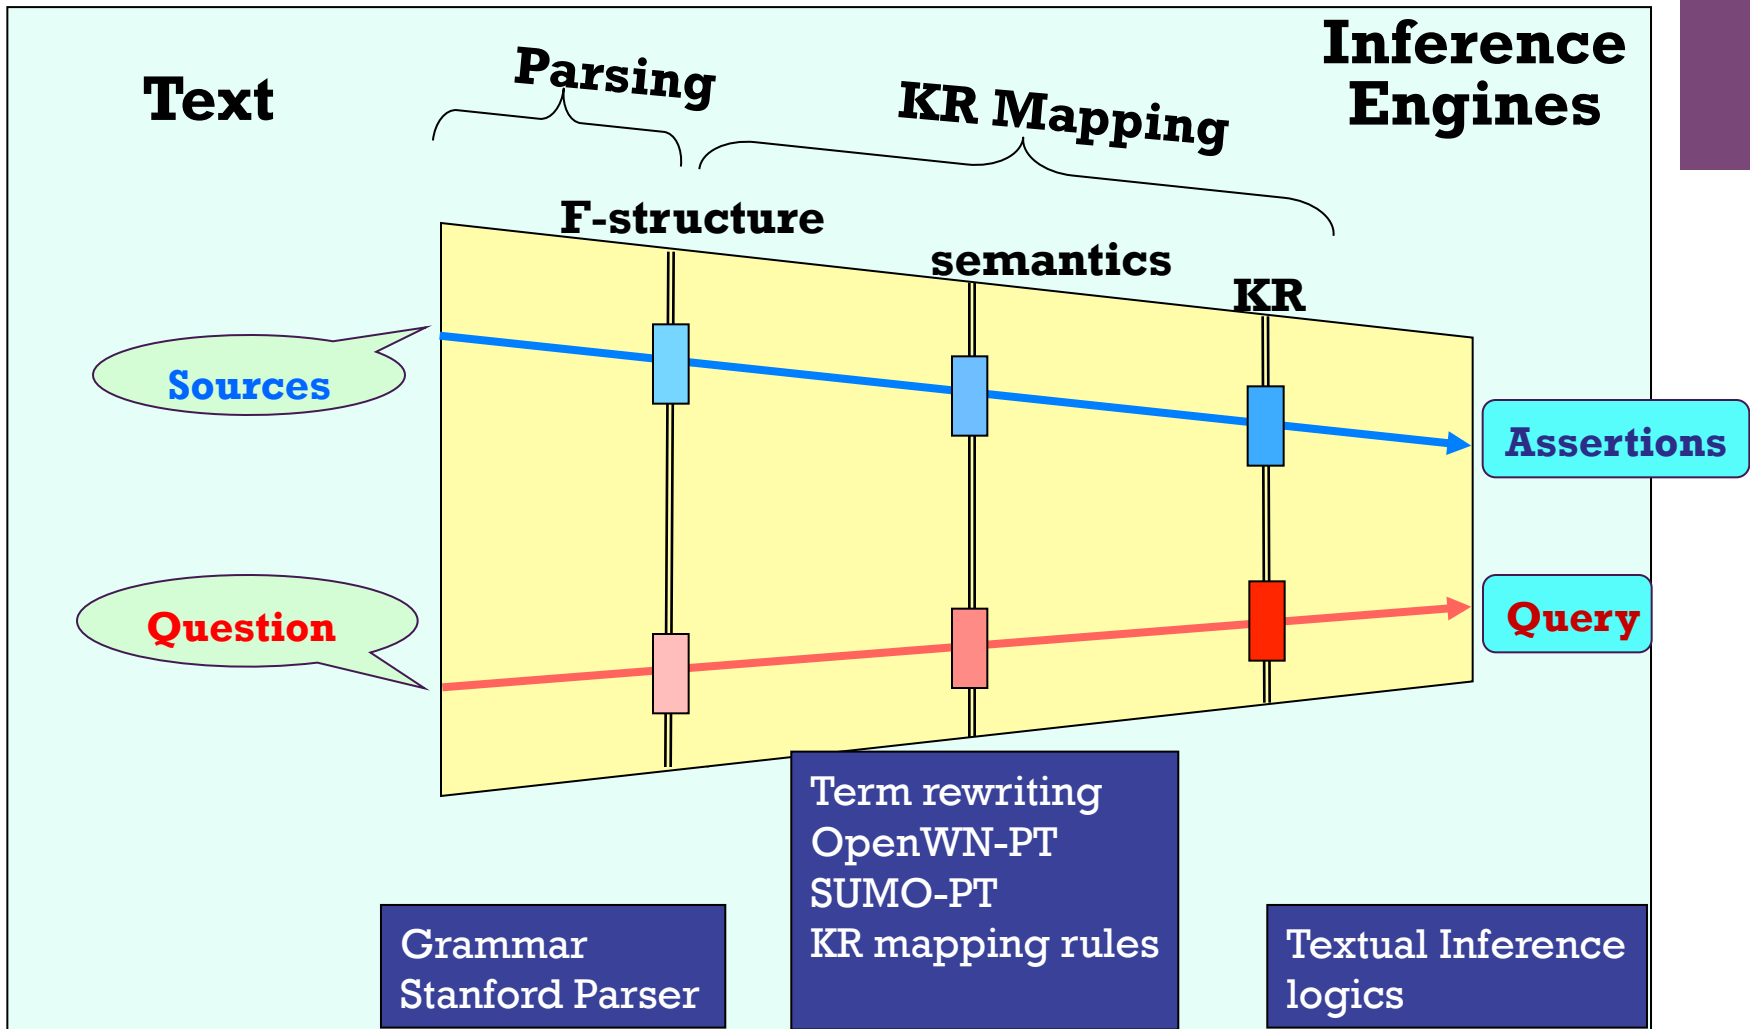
Text

Parsing

KR Mapping

Inference Engines

F-structure

semantics

KR

Sources

Question

Assertions

Query

Term rewriting
OpenWN-PT
SUMO-PT
KR mapping rules

Grammar
Stanford Parser

Textual Inference logics